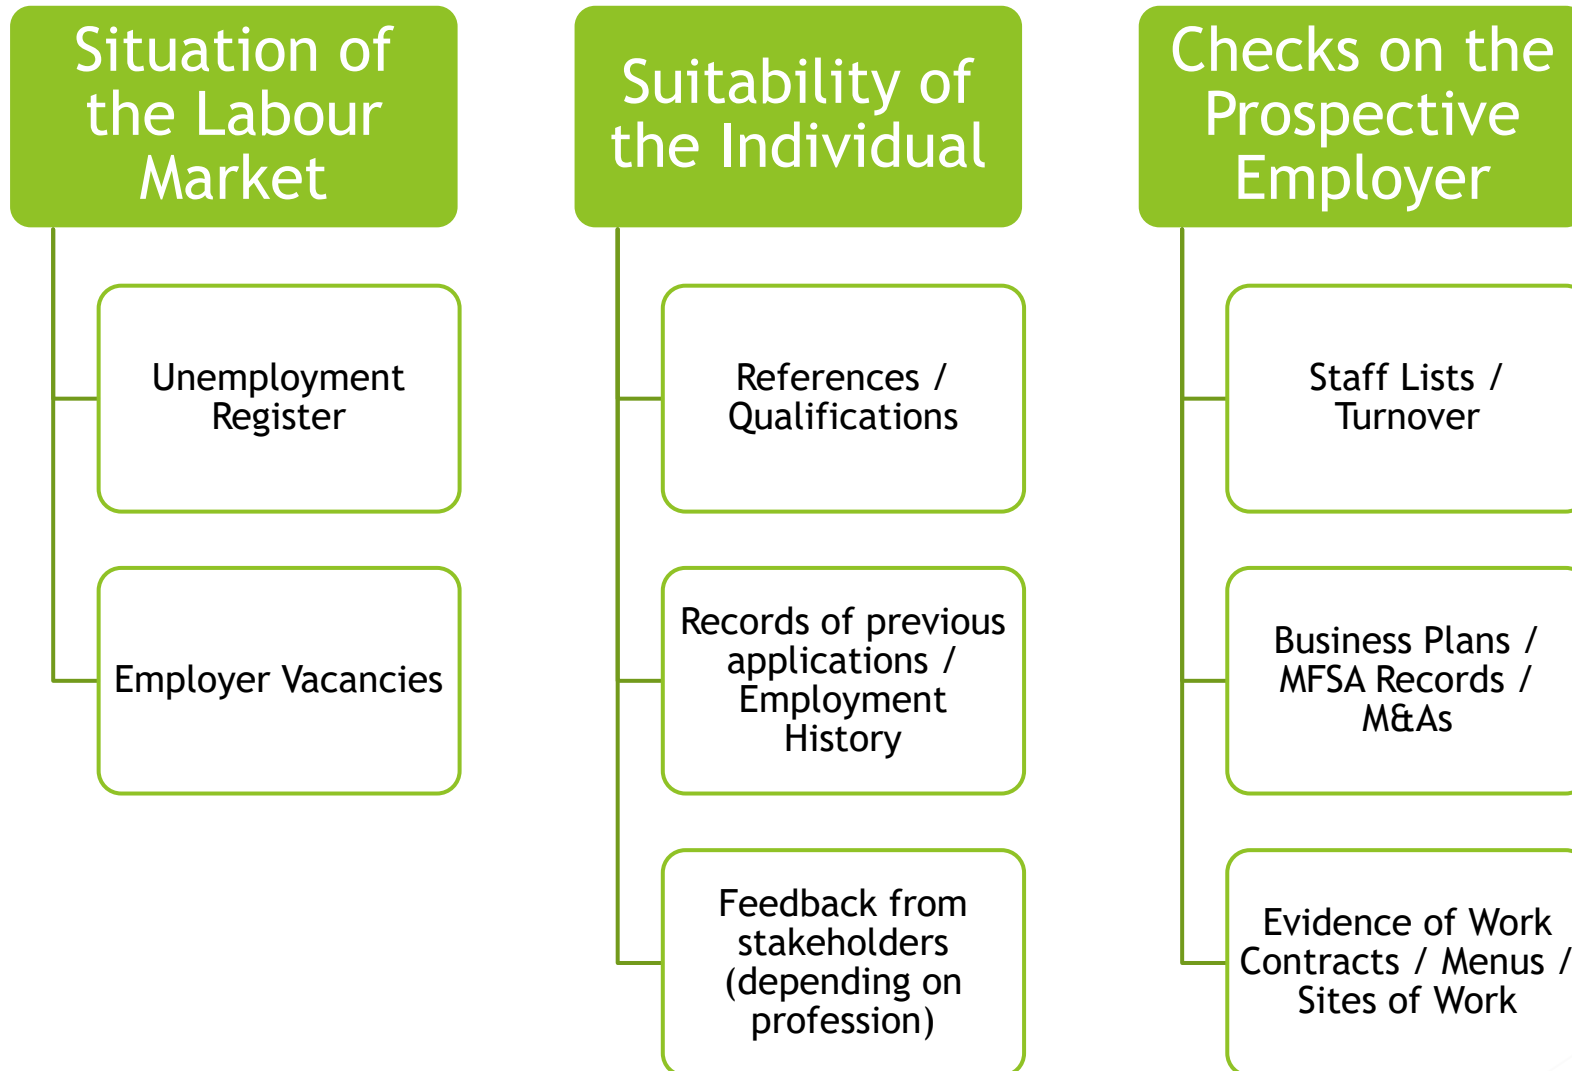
Situation of the Labour Market

Unemployment Register

Employer Vacancies

Suitability of the Individual

References / Qualifications

Records of previous applications / Employment History

Feedback from stakeholders (depending on profession)

Checks on the Prospective Employer

Staff Lists / Turnover

Business Plans / MFSA Records / M&As

Evidence of Work Contracts / Menus / Sites of Work